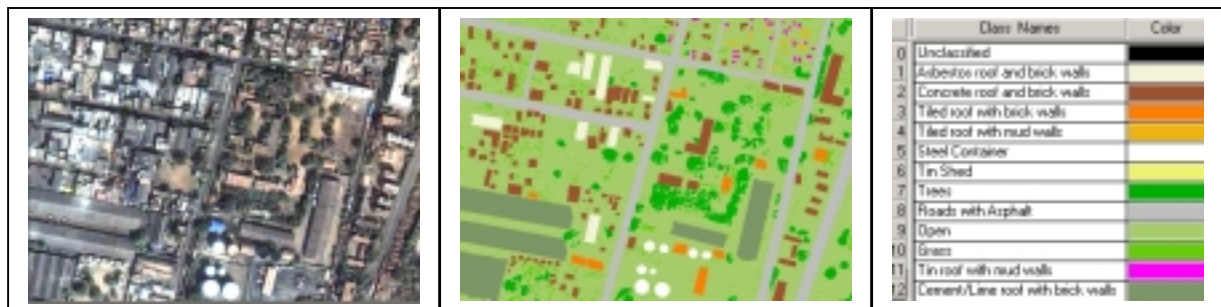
|  | Class Names | Color |
|---|---|---|
| 0 | Unclassified |  |
| 1 | Asbestos roof and brick walls |  |
| 2 | Concrete roof and brick walls |  |
| 3 | Tiled roof with brick walls |  |
| 4 | Tiled roof with mud walls |  |
| 5 | Steel Container |  |
| 6 | Tin Shed |  |
| 7 | Trees |  |
| 8 | Roads with Asphalt |  |
| 9 | Open |  |
| 10 | Grass |  |
| 11 | Tin roof with mud walls |  |
| 12 | Cement/Lime roof with brick walls |  |